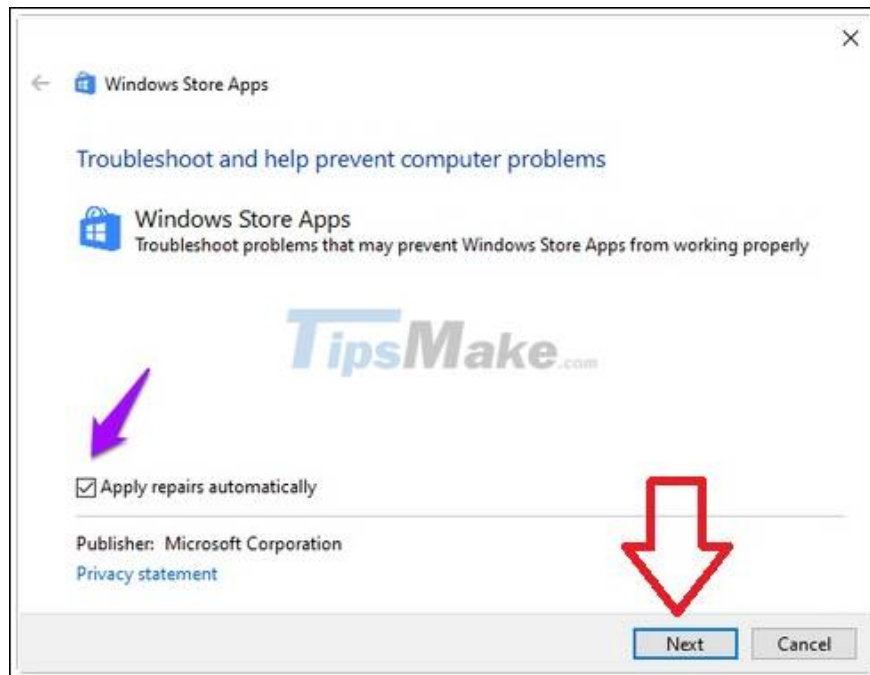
×

Windows Store Apps

Troubleshoot and help prevent computer problems

Windows Store Apps
Troubleshoot problems that may prevent Windows Store Apps from working properly

TipsMake.com

☑ Apply repairs automatically

Publisher: Microsoft Corporation
Privacy statement

Next Cancel